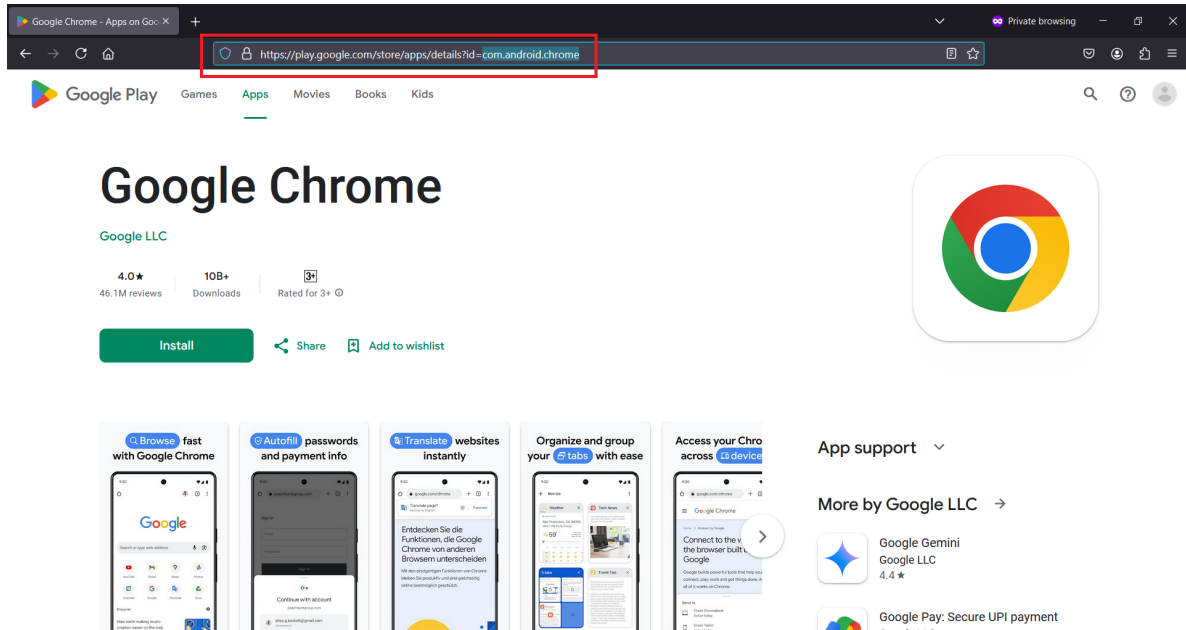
Google Chrome - Apps on Goo ×
+
Private browsing
https://play.google.com/store/apps/details?id=com.android.chrome

Google Play Games Apps Movies Books Kids

Google Chrome
Google LLC

4.0★
46.1M reviews

10B+
Downloads

3+
Rated for 3+

Install
Share
Add to wishlist

Browse fast with Google Chrome

Autofill passwords and payment info

Translate websites instantly

Organize and group your tabs with ease

Access your Chro across device

Google

Entdecken Sie die Funktionen, die Google Chrome von anderen Browsern unterscheiden

Continue with account

Connect to the w the browser built Google

App support

More by Google LLC →

Google Gemini
Google LLC
4.4★

Google Pay: Secure UPI payment